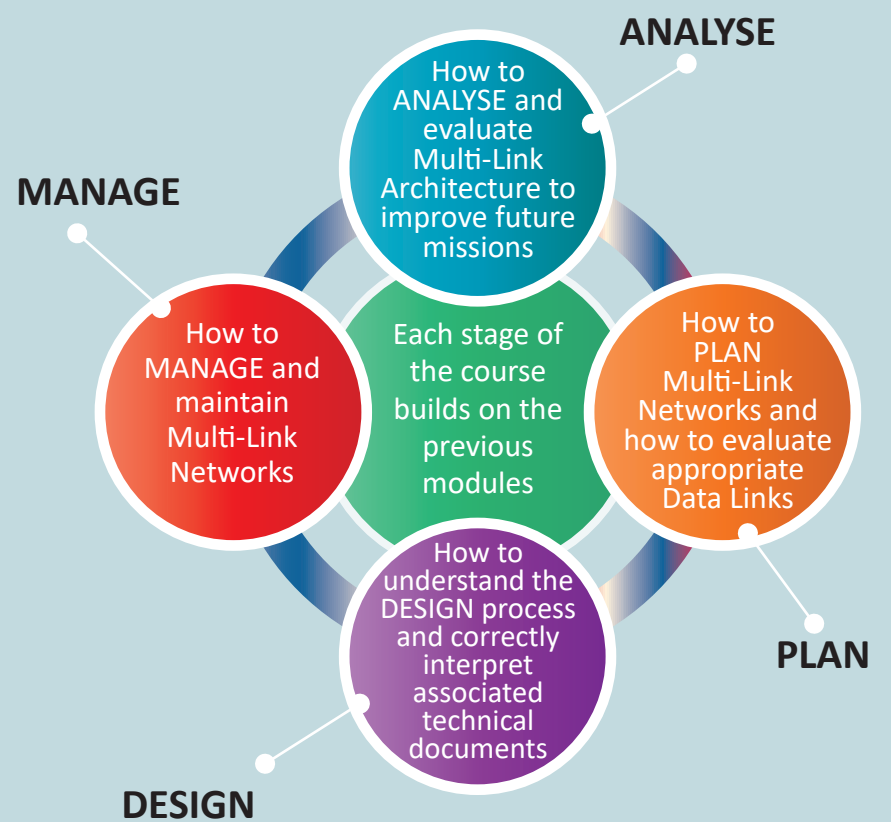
ANALYSE

How to ANALYSE and evaluate Multi-Link Architecture to improve future missions

MANAGE

How to MANAGE and maintain Multi-Link Networks

Each stage of the course builds on the previous modules

How to PLAN Multi-Link Networks and how to evaluate appropriate Data Links

How to understand the DESIGN process and correctly interpret associated technical documents

PLAN

DESIGN